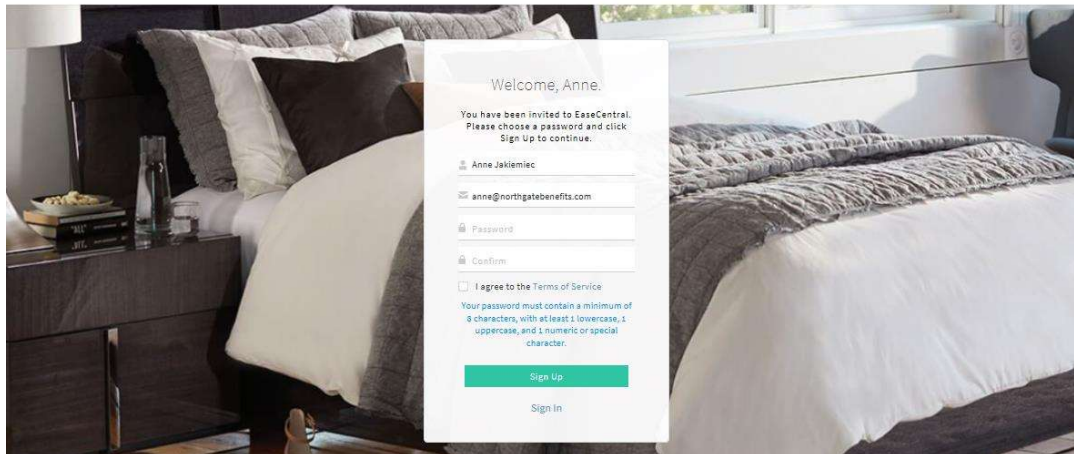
Welcome, Anne.

You have been invited to EaseCentral. Please choose a password and click Sign Up to continue.

Anne Jakiemiec

anne@northgatebenefits.com

Password

Confirm

I agree to the Terms of Service

Your password must contain a minimum of 8 characters, with at least 1 lowercase, 1 uppercase, and 1 numeric or special character.

Sign Up

Sign In